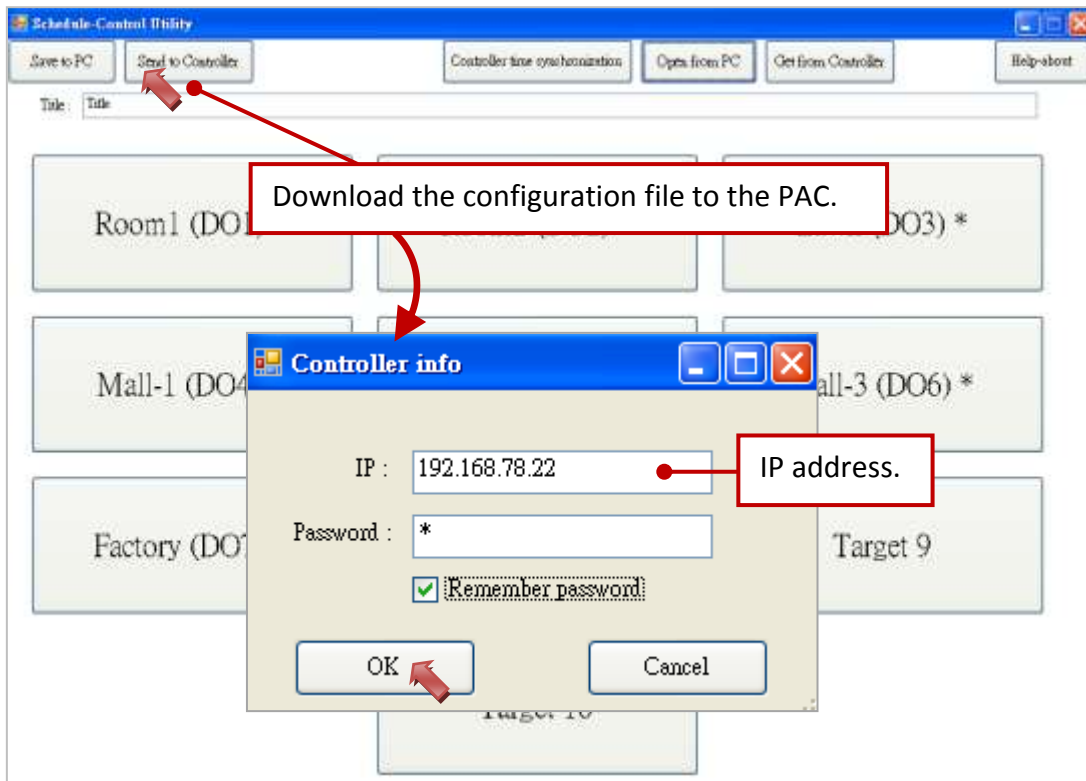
Schedule-Control Utility

Save to PC

Send to Controller

Controller time synchronization

Open from PC

Get from Controller

Help-about

Title : Title

Room1 (DO1

DO3) *

Download the configuration file to the PAC.

Mall-1 (DO4

all-3 (DO6) *

Factory (DO7

Target 9

Target 10

Controller info

IP : 192.168.78.22

IP address.

Password : *

Remember password

OK

Cancel